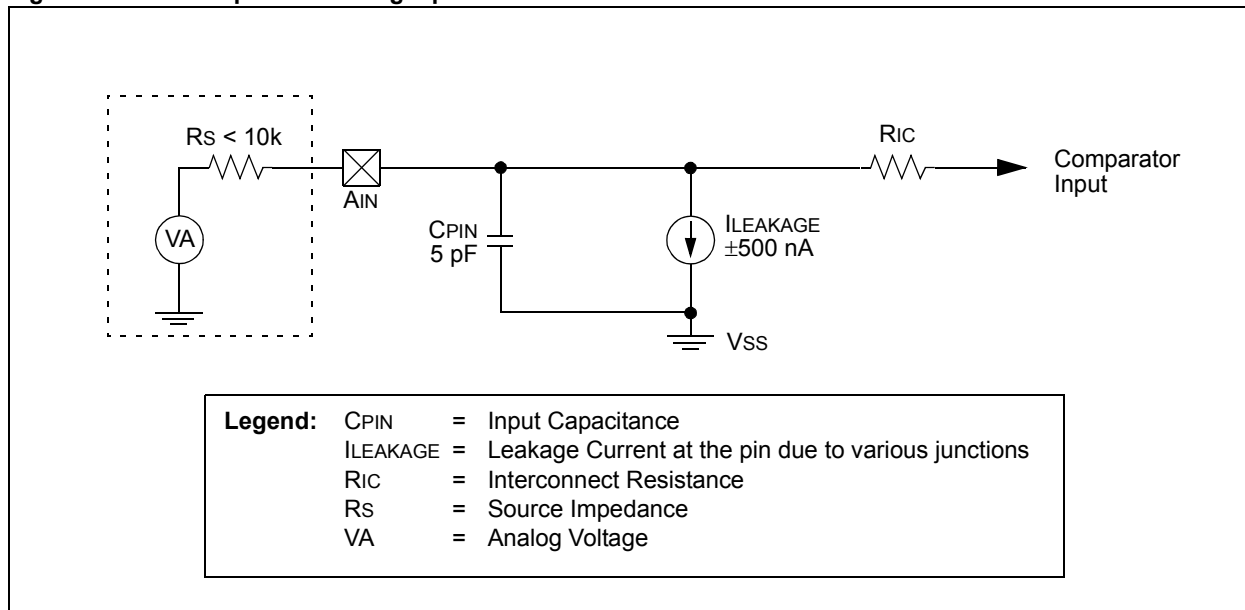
RS < 10k

AIN

VA

CPIN
5 pF

ILEAKAGE
±500 nA

VSS

RIC

Comparator
Input

| Legend: | CPIN | = | Input Capacitance |
|---|---|---|---|
| | ILEAKAGE | = | Leakage Current at the pin due to various junctions |
| | RIC | = | Interconnect Resistance |
| | RS | = | Source Impedance |
| | VA | = | Analog Voltage |